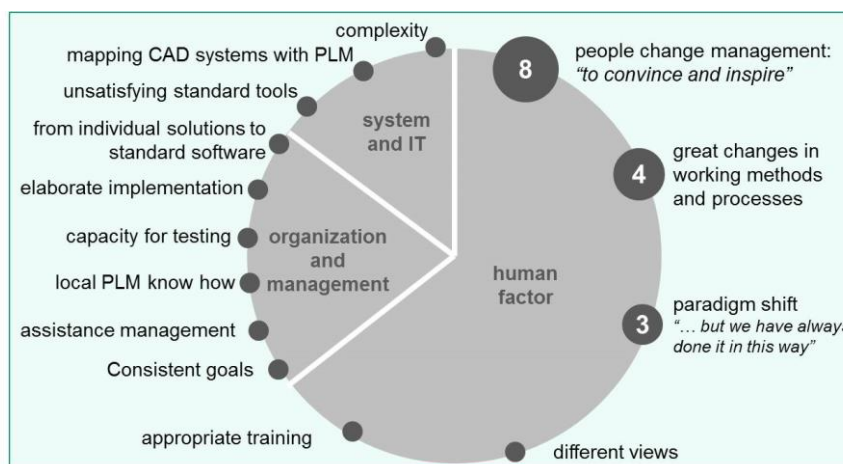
complexity

mapping CAD systems with PLM

unsatisfying standard tools

from individual solutions to standard software

system and IT

elaborate implementation

capacity for testing

organization and management

local PLM know how

assistance management

Consistent goals

appropriate training

8

people change management: *"to convince and inspire"*

4

great changes in working methods and processes

human factor

3

paradigm shift *"… but we have alway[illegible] done it in this way"*

different views